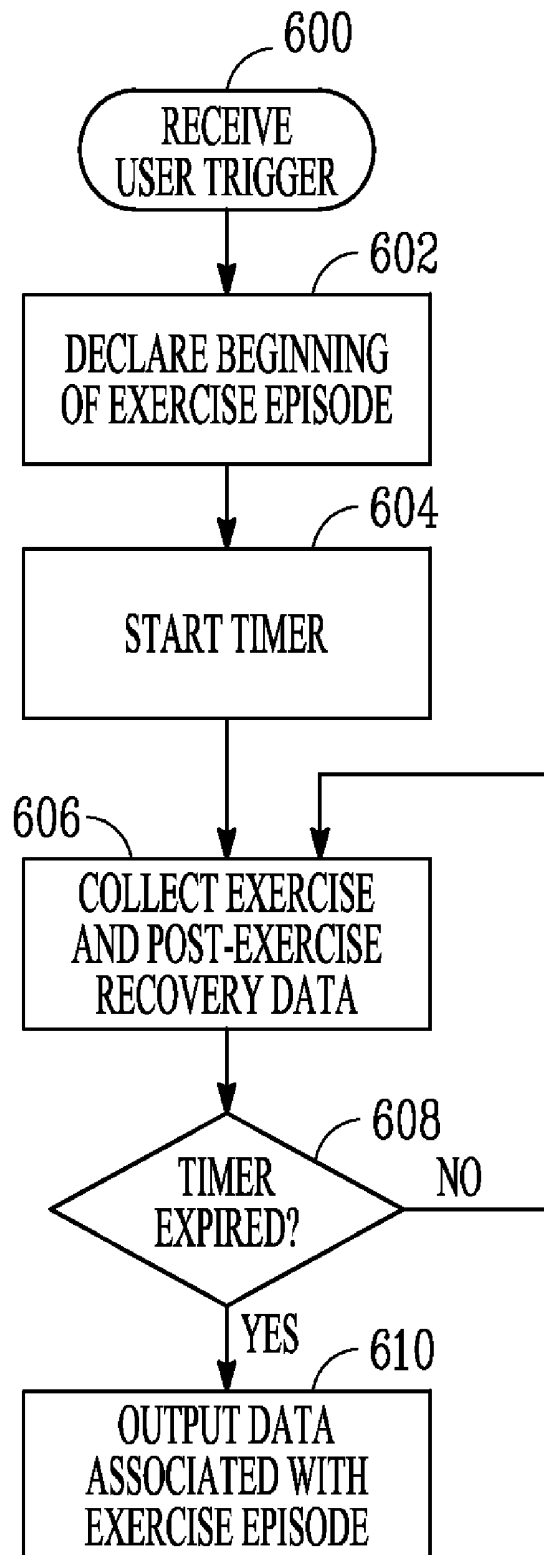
600
RECEIVE USER TRIGGER

602
DECLARE BEGINNING OF EXERCISE EPISODE

604
START TIMER

606
COLLECT EXERCISE AND POST-EXERCISE RECOVERY DATA

608
TIMER EXPIRED?
NO
YES

610
OUTPUT DATA ASSOCIATED WITH EXERCISE EPISODE